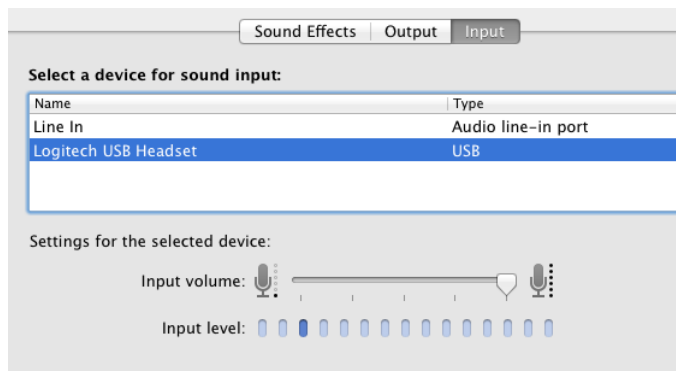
Sound Effects | Output | Input

Select a device for sound input:

| Name | Type |
|---|---|
| Line In | Audio line-in port |
| Logitech USB Headset | USB |

Settings for the selected device:

Input volume:

Input level: